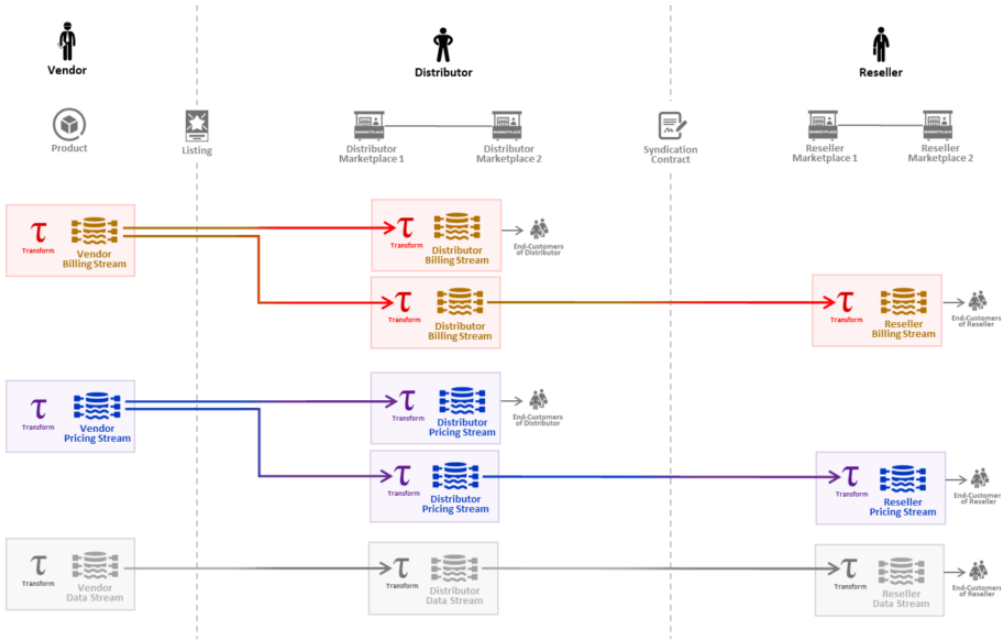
Vendor

Distributor

Reseller

Product

Listing

Distributor Marketplace 1

Distributor Marketplace 2

Syndication Contract

Reseller Marketplace 1

Reseller Marketplace 2

τ Transform

Vendor Billing Stream

τ Transform

Distributor Billing Stream

End-Customers of Distributor

τ Transform

Distributor Billing Stream

τ Transform

Reseller Billing Stream

End-Customers of Reseller

τ Transform

Vendor Pricing Stream

τ Transform

Distributor Pricing Stream

End-Customers of Distributor

τ Transform

Distributor Pricing Stream

τ Transform

Reseller Pricing Stream

End-Customers of Reseller

τ Transform

Vendor Data Stream

τ Transform

Distributor Data Stream

τ Transform

Reseller Data Stream

End-Customers of Reseller